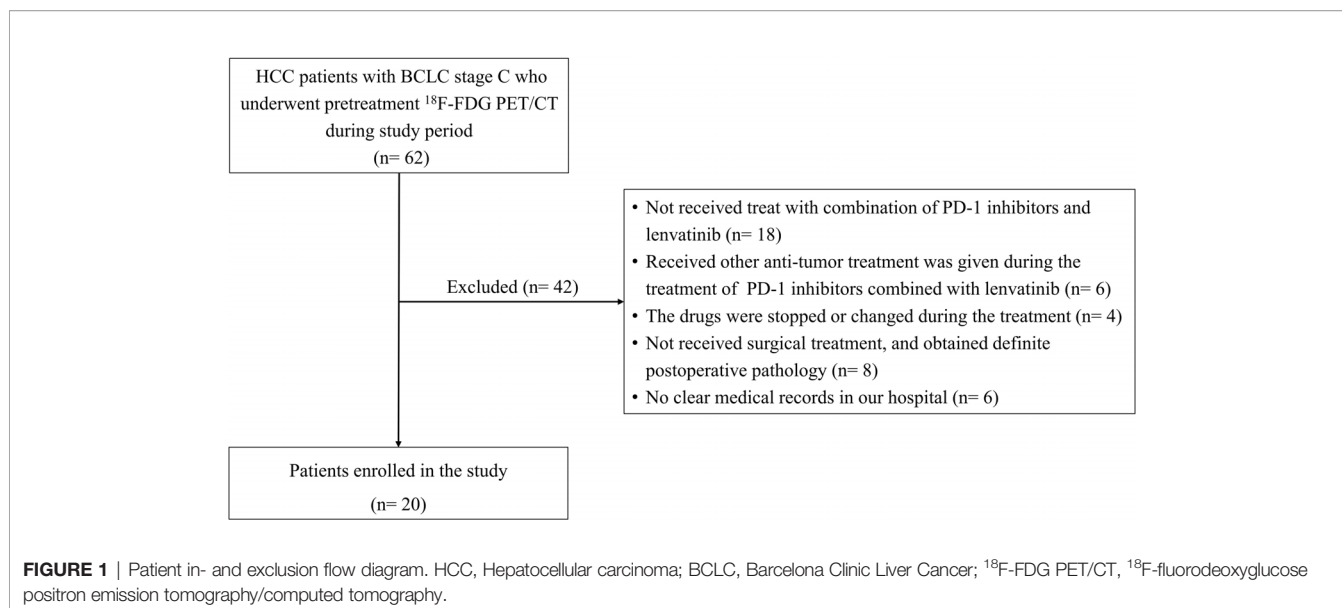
HCC patients with BCLC stage C who underwent pretreatment $^{18}$F-FDG PET/CT during study period
(n= 62)

Excluded (n= 42)

• Not received treat with combination of PD-1 inhibitors and lenvatinib (n= 18)
• Received other anti-tumor treatment was given during the treatment of PD-1 inhibitors combined with lenvatinib (n= 6)
• The drugs were stopped or changed during the treatment (n= 4)
• Not received surgical treatment, and obtained definite postoperative pathology (n= 8)
• No clear medical records in our hospital (n= 6)

Patients enrolled in the study
(n= 20)

FIGURE 1 | Patient in- and exclusion flow diagram. HCC, Hepatocellular carcinoma; BCLC, Barcelona Clinic Liver Cancer; $^{18}$F-FDG PET/CT, $^{18}$F-fluorodeoxyglucose positron emission tomography/computed tomography.